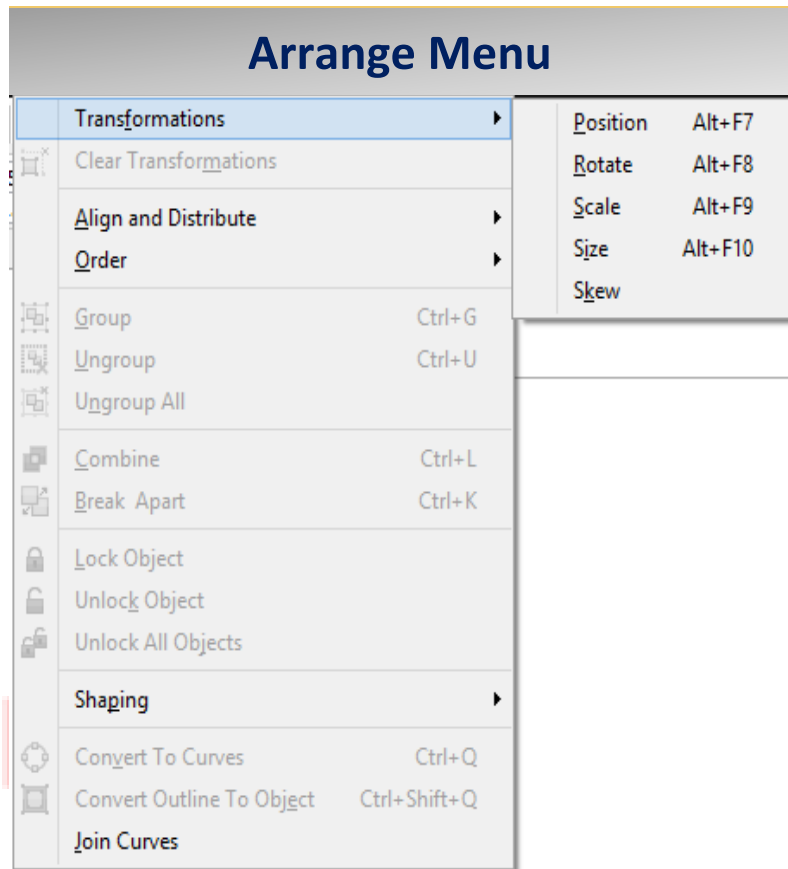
Arrange Menu

Transformations
Clear Transformations
Align and Distribute
Order
Group Ctrl+G
Ungroup Ctrl+U
Ungroup All
Combine Ctrl+L
Break Apart Ctrl+K
Lock Object
Unlock Object
Unlock All Objects
Shaping
Convert To Curves Ctrl+Q
Convert Outline To Object Ctrl+Shift+Q
Join Curves

Position Alt+F7
Rotate Alt+F8
Scale Alt+F9
Size Alt+F10
Skew